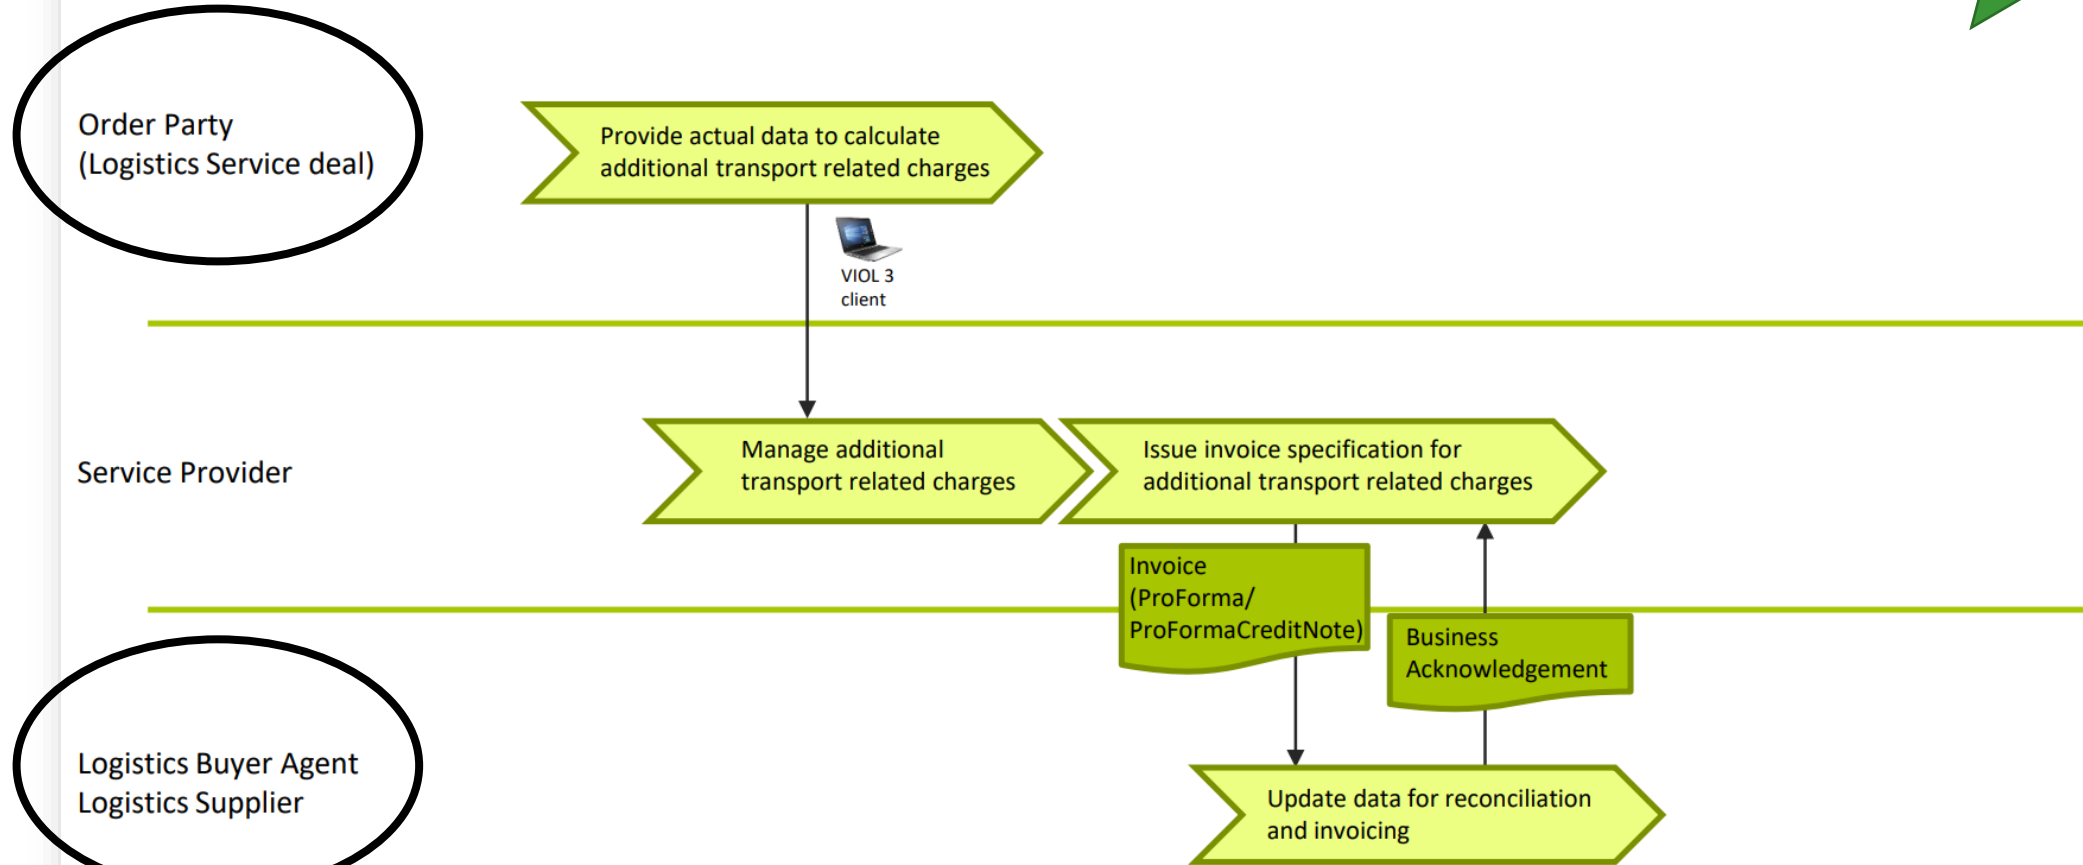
Order Party
(Logistics Service deal)

Provide actual data to calculate additional transport related charges

VIOL 3
client

Service Provider

Manage additional transport related charges

Issue invoice specification for additional transport related charges

Invoice
(ProForma/
ProFormaCreditNote)

Business
Acknowledgement

Logistics Buyer Agent
Logistics Supplier

Update data for reconciliation and invoicing